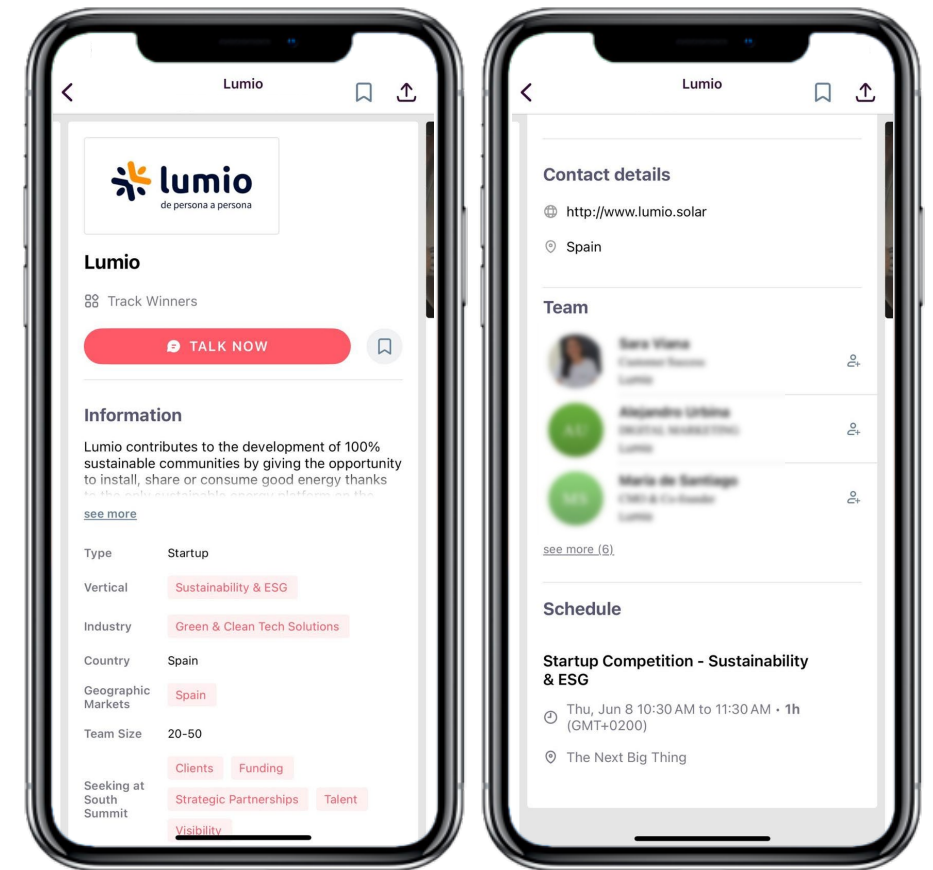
Lumio

lumio
de persona a persona

Lumio

Track Winners

TALK NOW

Information

Lumio contributes to the development of 100% sustainable communities by giving the opportunity to install, share or consume good energy thanks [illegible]

see more

Type Startup

Vertical Sustainability & ESG

Industry Green & Clean Tech Solutions

Country Spain

Geographic Markets Spain

Team Size 20-50

Seeking at South Summit Clients Funding Strategic Partnerships Talent Visibility

Lumio

Contact details

http://www.lumio.solar

Spain

Team

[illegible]

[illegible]

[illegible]

see more (6)

Schedule

Startup Competition - Sustainability & ESG

Thu, Jun 8 10:30 AM to 11:30 AM • 1h (GMT+0200)

The Next Big Thing